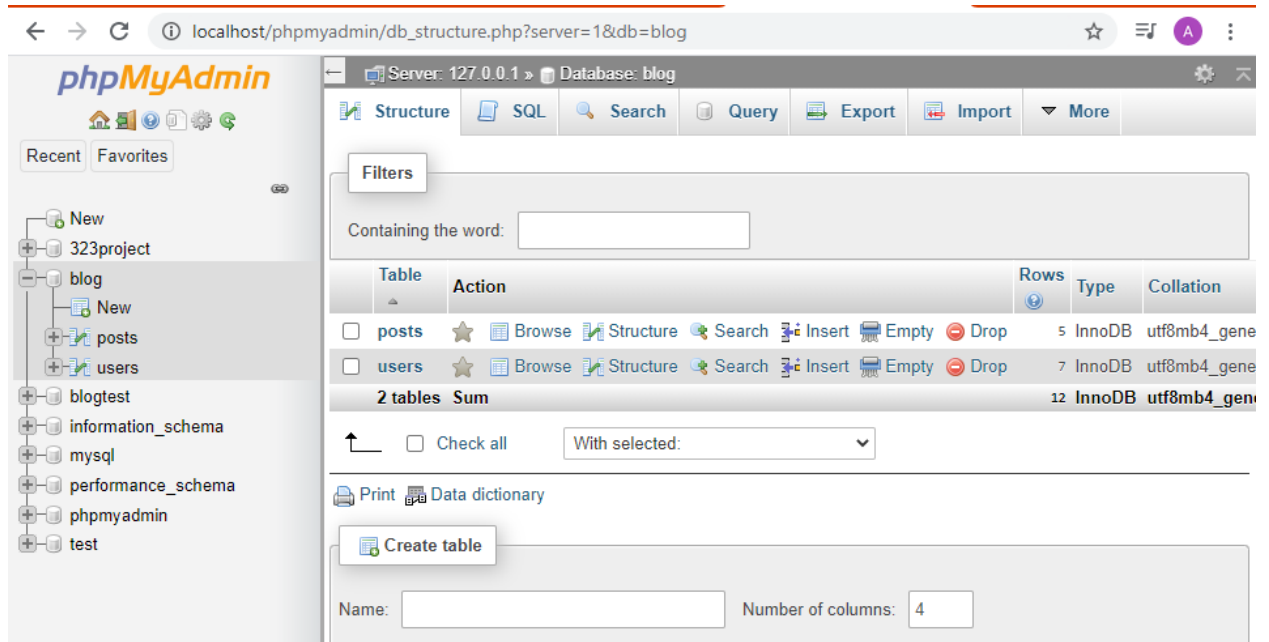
localhost/phpmyadmin/db_structure.php?server=1&db=blog

A

phpMyAdmin

Recent Favorites

New
323project
blog
New
posts
users
blogtest
information_schema
mysql
performance_schema
phpmyadmin
test

Server: 127.0.0.1 » Database: blog

Structure SQL Search Query Export Import More

Filters

Containing the word:

| | Table | Action | Rows | Type | Collation |
|---|---|---|---|---|---|
| | posts | Browse Structure Search Insert Empty Drop | 5 | InnoDB | utf8mb4_gene |
| | users | Browse Structure Search Insert Empty Drop | 7 | InnoDB | utf8mb4_gene |
| | 2 tables | Sum | 12 | InnoDB | utf8mb4_gen |

Check all With selected:

Print Data dictionary

Create table

Name: Number of columns: 4